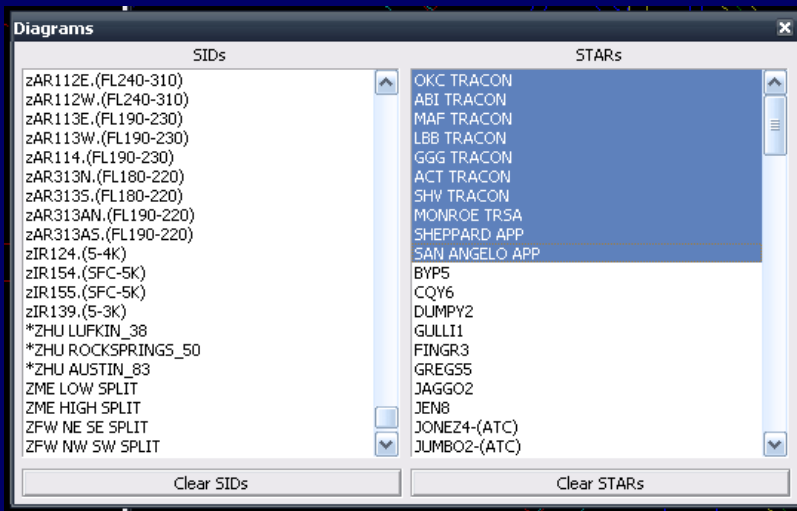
Diagrams

SIDs

zAR112E.(FL240-310)
zAR112W.(FL240-310)
zAR113E.(FL190-230)
zAR113W.(FL190-230)
zAR114.(FL190-230)
zAR313N.(FL180-220)
zAR313S.(FL180-220)
zAR313AN.(FL190-220)
zAR313AS.(FL190-220)
zIR124.(5-4K)
zIR154.(SFC-5K)
zIR155.(SFC-5K)
zIR139.(5-3K)
*ZHU LUFKIN_38
*ZHU ROCKSPRINGS_50
*ZHU AUSTIN_83
ZME LOW SPLIT
ZME HIGH SPLIT
ZFW NE SE SPLIT
ZFW NW SW SPLIT

Clear SIDs

STARs

OKC TRACON
ABI TRACON
MAF TRACON
LBB TRACON
GGG TRACON
ACT TRACON
SHV TRACON
MONROE TRSA
SHEPPARD APP
SAN ANGELO APP
BYP5
CQY6
DUMPY2
GULLI1
FINGR3
GREGS5
JAGGO2
JEN8
JONEZ4-(ATC)
JUMBO2-(ATC)

Clear STARs